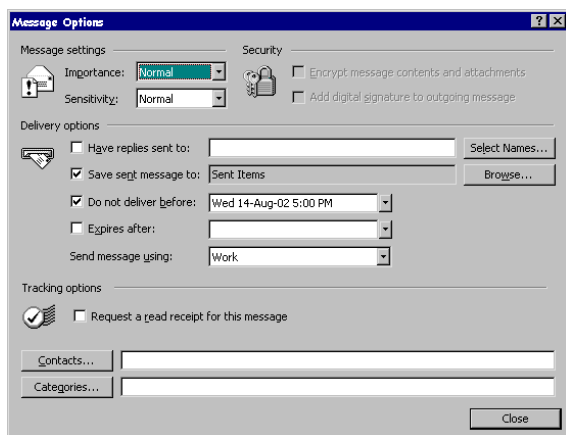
Message Options

? X

Message settings

Importance: Normal

Sensitivity: Normal

Security

Encrypt message contents and attachments

Add digital signature to outgoing message

Delivery options

Have replies sent to:

Select Names...

Save sent message to: Sent Items

Browse...

Do not deliver before: Wed 14-Aug-02 5:00 PM

Expires after:

Send message using: Work

Tracking options

Request a read receipt for this message

Contacts...

Categories...

Close